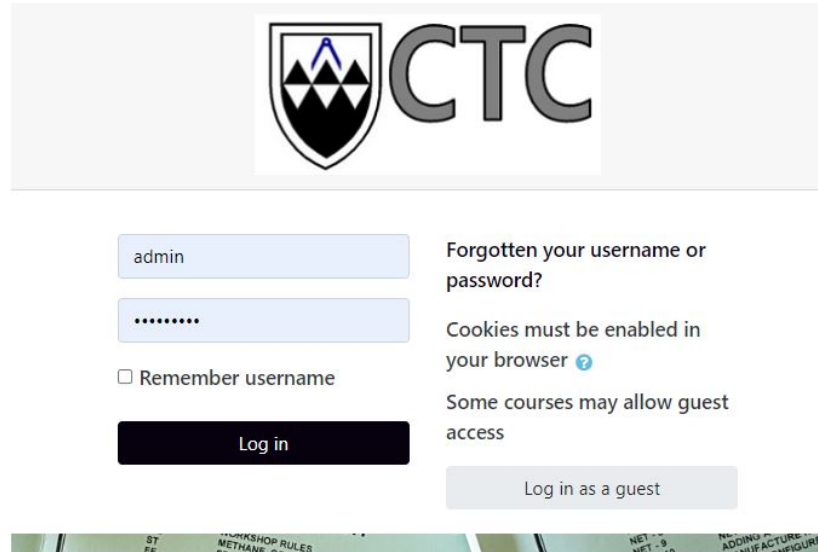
CTC

admin

••••••••••

☐ Remember username

Log in

Forgotten your username or password?

Cookies must be enabled in your browser

Some courses may allow guest access

Log in as a guest

ST
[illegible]ORKSHOP RULES
METHANE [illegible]
NET - 9
ADDING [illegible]
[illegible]NUFACTURE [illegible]
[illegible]NFIGURE